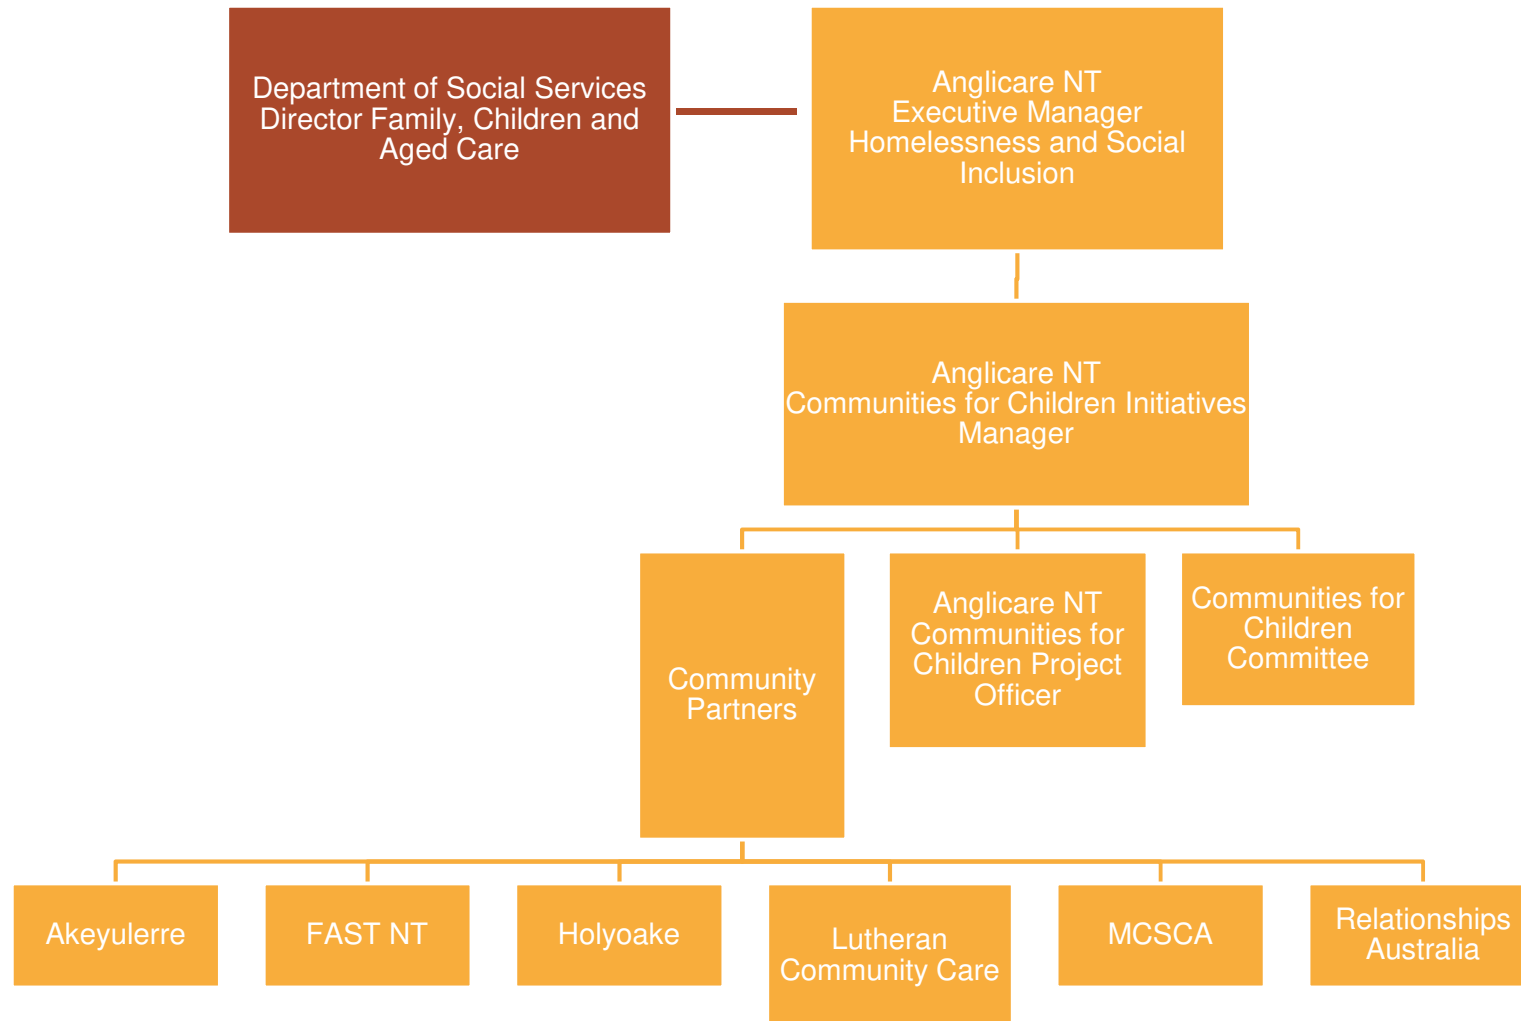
Department of Social Services
Director Family, Children and Aged Care

Anglicare NT
Executive Manager
Homelessness and Social Inclusion

Anglicare NT
Communities for Children Initiatives Manager

Community Partners

Anglicare NT
Communities for Children Project Officer

Communities for Children Committee

Akeyulerre

FAST NT

Holyoake

Lutheran Community Care

MCSCA

Relationships Australia